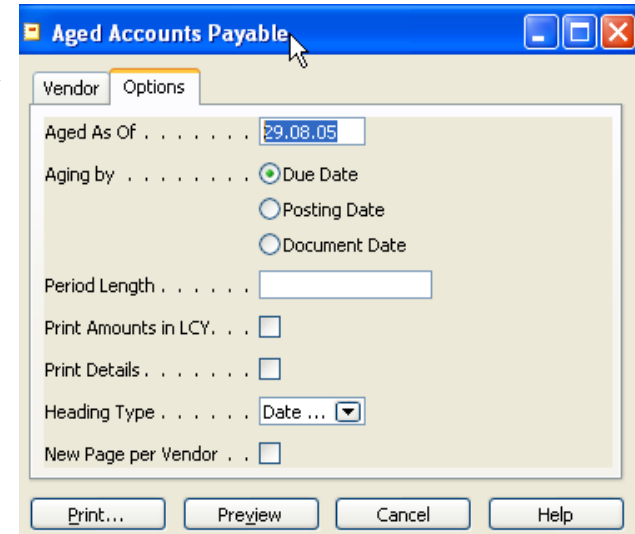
Aged Accounts Payable

Vendor | Options

Aged As Of . . . . . . . 29.08.05

Aging by . . . . . . . . Due Date

Posting Date

Document Date

Period Length . . . . . .

Print Amounts in LCY. . .

Print Details . . . . . . .

Heading Type . . . . . . Date ...

New Page per Vendor . .

Print... Preview Cancel Help